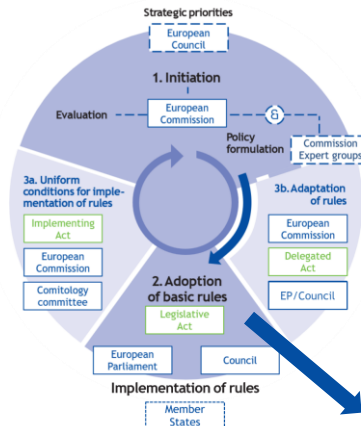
Strategic priorities

European Council

1. Initiation

Evaluation

European Commission

Policy formulation

Commission Expert groups

3a. Uniform conditions for implementation of rules

Implementing Act

European Commission

Comitology committee

3b. Adaptation of rules

European Commission

Delegated Act

EP/Council

2. Adoption of basic rules

Legislative Act

European Parliament

Council

Implementation of rules

Member States